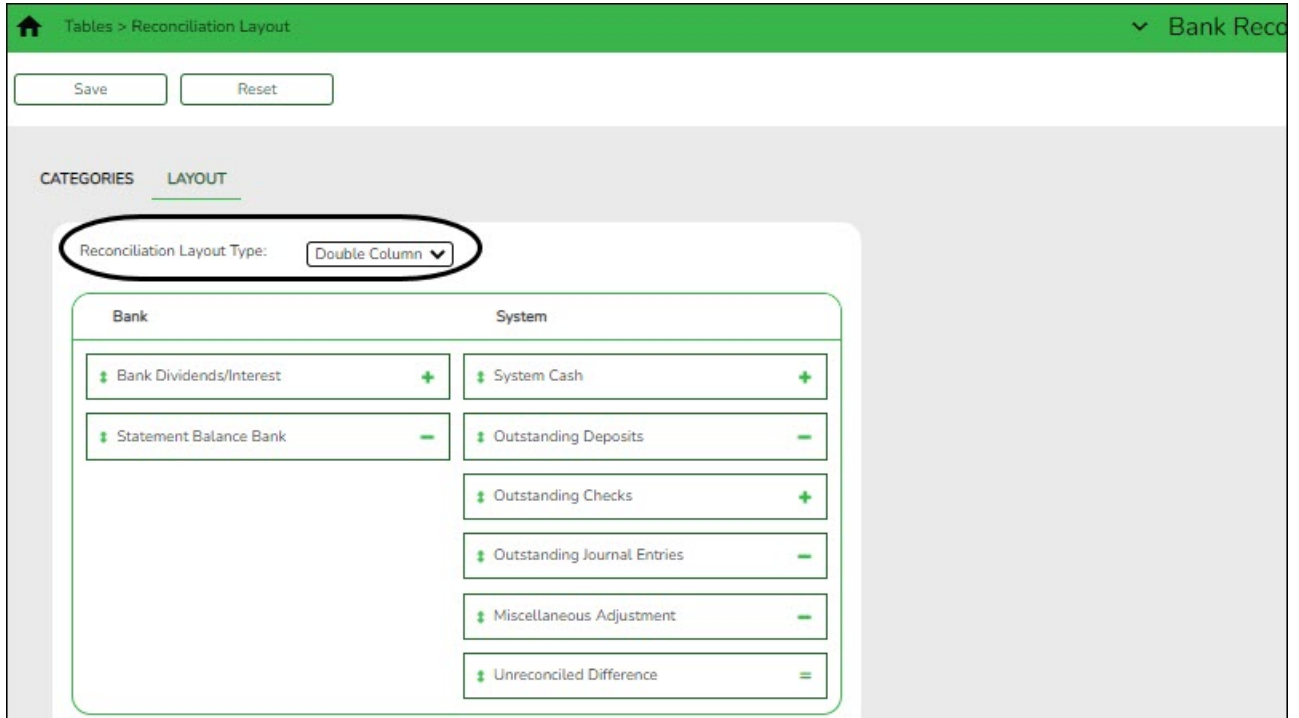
Tables > Reconciliation Layout

Bank Reco

Save

Reset

CATEGORIES

LAYOUT

Reconciliation Layout Type: Double Column

Bank

System

Bank Dividends/Interest +

Statement Balance Bank −

System Cash +

Outstanding Deposits −

Outstanding Checks +

Outstanding Journal Entries −

Miscellaneous Adjustment −

Unreconciled Difference =